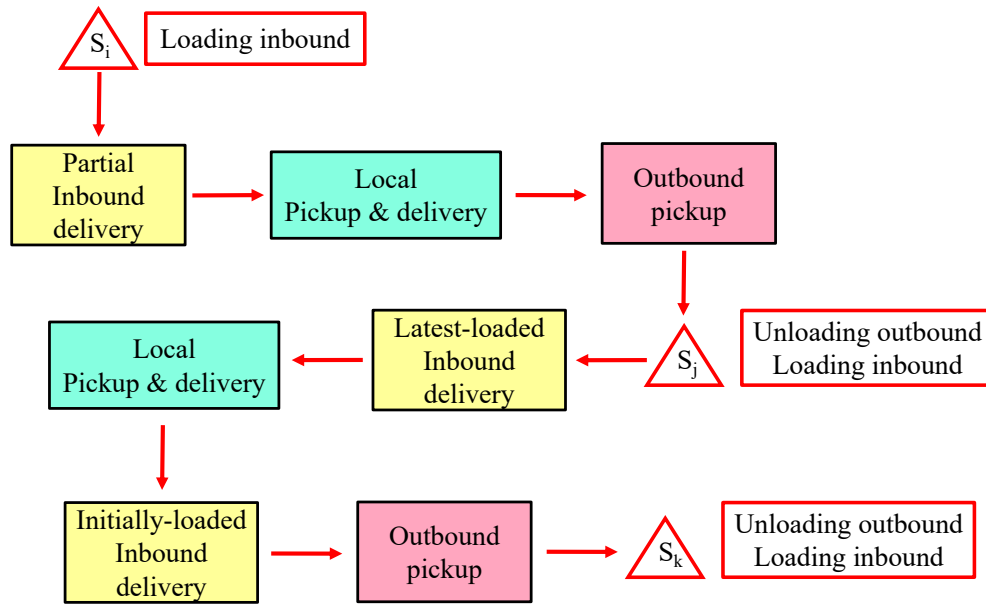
$S_i$

Loading inbound

Partial Inbound delivery

Local Pickup & delivery

Outbound pickup

$S_j$

Unloading outbound Loading inbound

Latest-loaded Inbound delivery

Local Pickup & delivery

Initially-loaded Inbound delivery

Outbound pickup

$S_k$

Unloading outbound Loading inbound